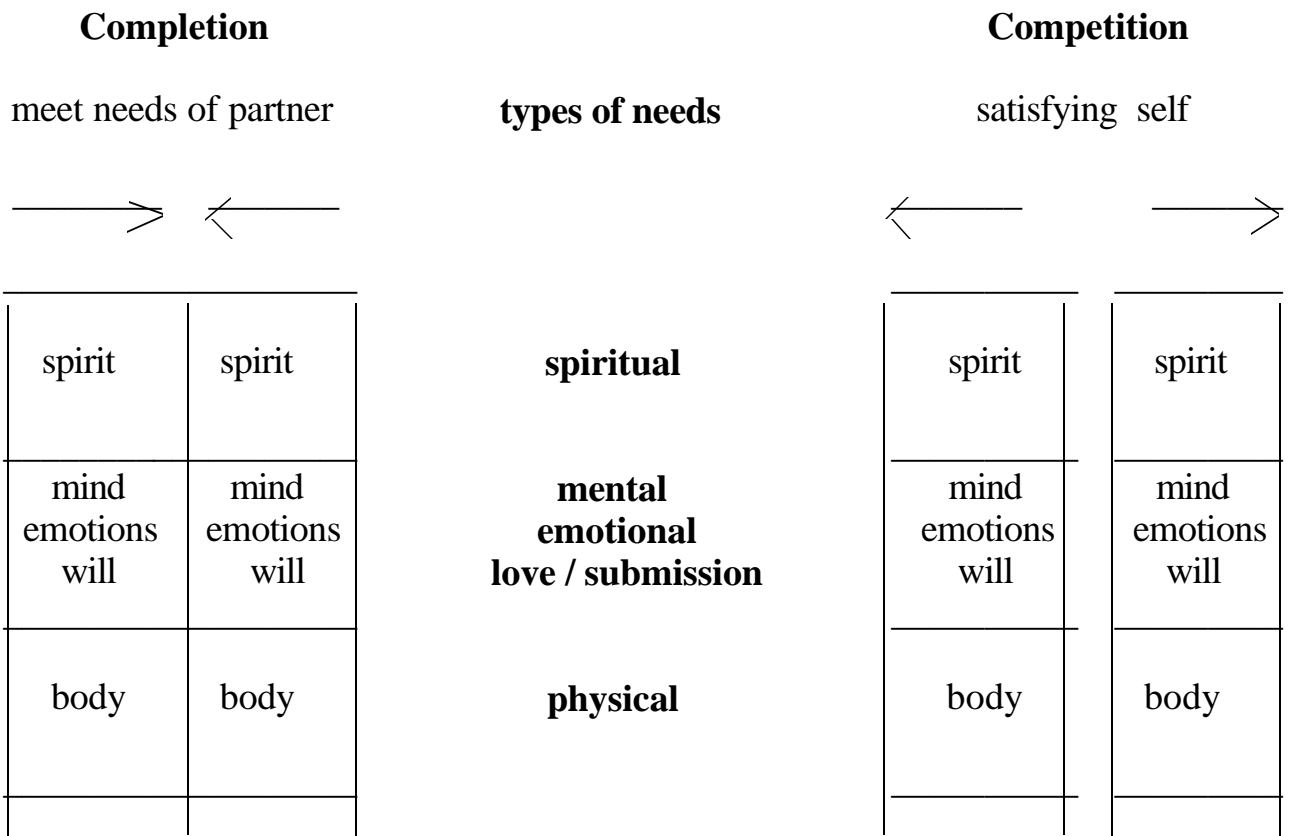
**Completion**

**Competition**

meet needs of partner

**types of needs**

satisfying self

| spirit | spirit |
|---|---|
| mind emotions will | mind emotions will |
| body | body |

**spiritual**

**mental**
**emotional**
**love / submission**

**physical**

| spirit |
|---|
| mind emotions will |
| body |

| spirit |
|---|
| mind emotions will |
| body |